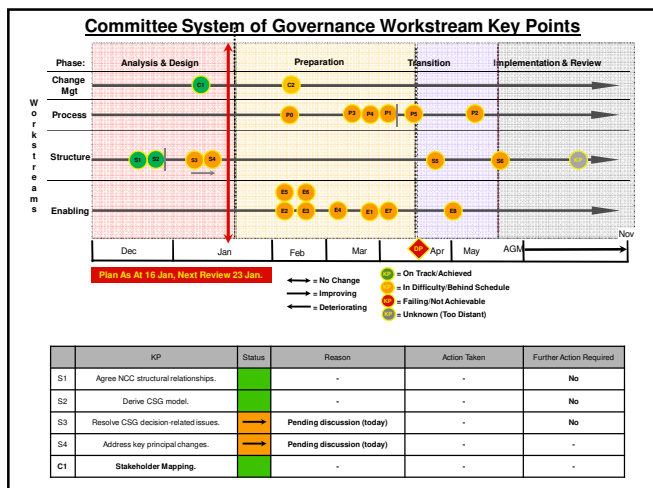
Committee System of Governance Workstream Key Points

Phase: Analysis & Design | Preparation | Transition | Implementation & Review

Workstreams

Change Mgt: C1, C2

Process: P0, P3, P4, P1, P5, P2

Structure: S1, S2, S3, S4, S5, S6, S7

Enabling: E5, E6, E2, E3, E4, E1, E7, E8

Dec | Jan | Feb | Mar | DP Apr | May | AGM | Nov

Plan As At 16 Jan, Next Review 23 Jan.

= No Change
= Improving
= Deteriorating

KP = On Track/Achieved
KP = In Difficulty/Behind Schedule
KP = Failing/Not Achievable
KP = Unknown (Too Distant)

| | KP | Status | Reason | Action Taken | Further Action Required |
|---|---|---|---|---|---|
| S1 | Agree NCC structural relationships. | | - | - | No |
| S2 | Derive CSG model. | | - | - | No |
| S3 | Resolve CSG decision-related issues. | | Pending discussion (today) | - | No |
| S4 | Address key principal changes. | | Pending discussion (today) | - | - |
| C1 | Stakeholder Mapping. | | - | - | - |